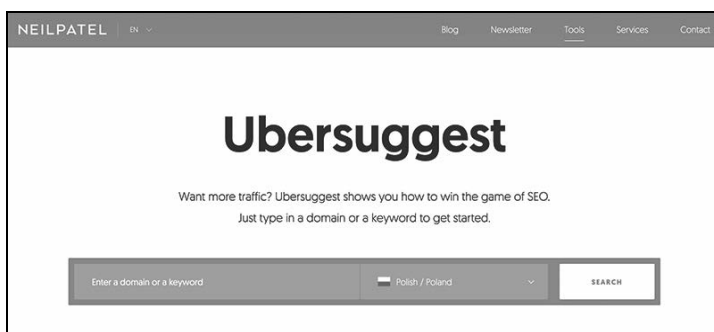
NEILPATEL EN

Blog Newsletter Tools Services Contact

Ubersuggest

Want more traffic? Ubersuggest shows you how to win the game of SEO. Just type in a domain or a keyword to get started.

Enter a domain or a keyword

Polish / Poland

SEARCH